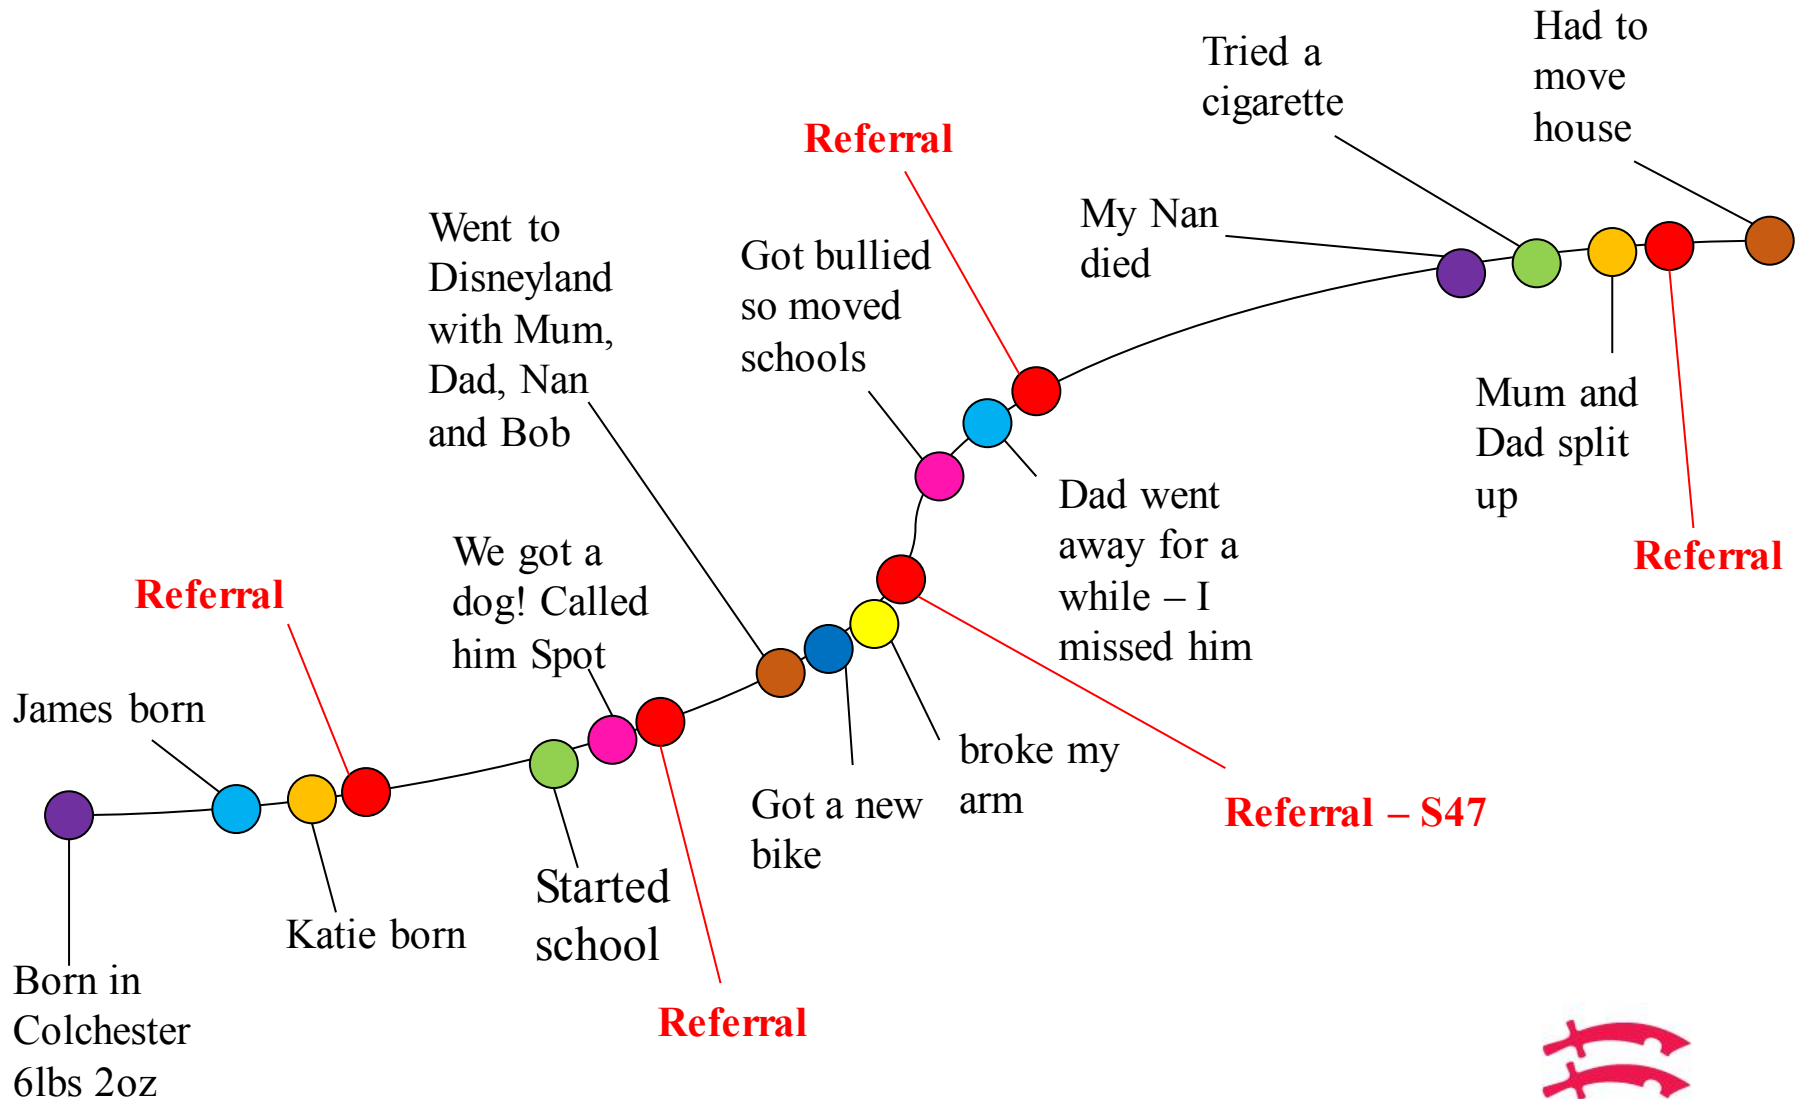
Born in Colchester 6lbs 2oz

James born

Katie born

Referral

Started school

We got a dog! Called him Spot

Referral

Went to Disneyland with Mum, Dad, Nan and Bob

Got a new bike

broke my arm

Referral – S47

Got bullied so moved schools

Dad went away for a while – I missed him

Referral

My Nan died

Tried a cigarette

Mum and Dad split up

Referral

Had to move house